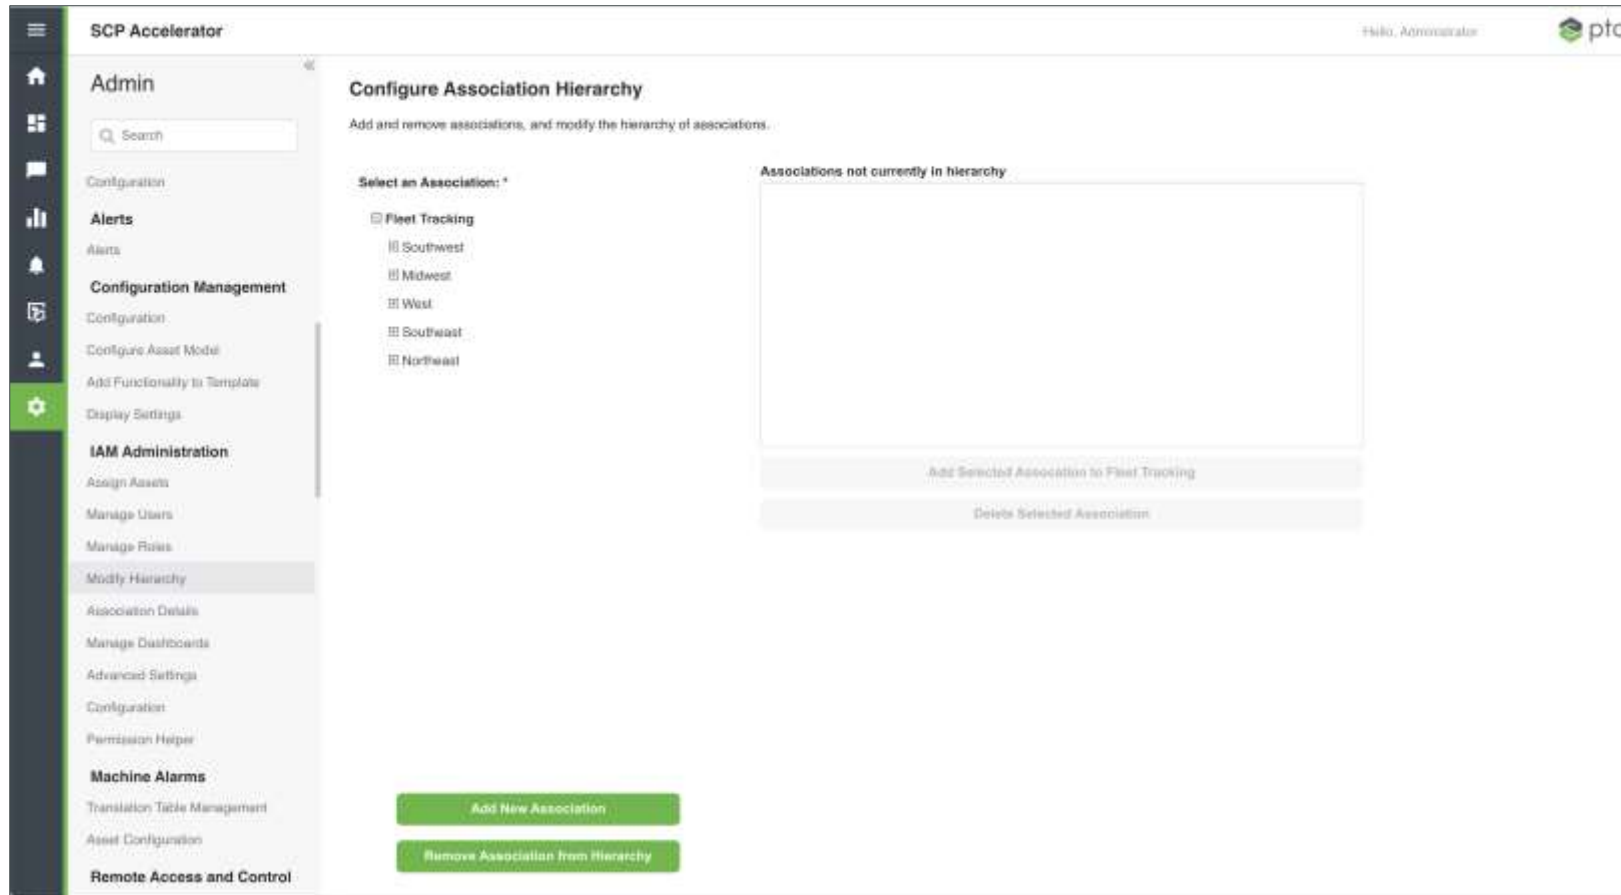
SCP Accelerator

Hello, Administrator

ptc

Admin

Search

Configuration

Alerts

Alerts

Configuration Management

Configuration

Configure Asset Model

Add Functionality to Template

Display Settings

IAM Administration

Assign Assets

Manage Users

Manage Roles

Modify Hierarchy

Association Details

Manage Dashboards

Advanced Settings

Configuration

Permission Helper

Machine Alarms

Translation Table Management

Asset Configuration

Remote Access and Control

Configure Association Hierarchy

Add and remove associations, and modify the hierarchy of associations.

Select an Association: *

Fleet Tracking

Southwest

Midwest

West

Southeast

Northeast

Associations not currently in hierarchy

Add Selected Association to Fleet Tracking

Delete Selected Association

Add New Association

Remove Association from Hierarchy